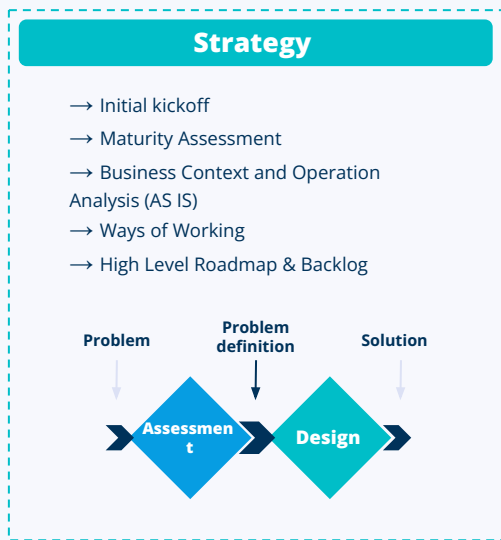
Strategy

⟶ Initial kickoff

⟶ Maturity Assessment

⟶ Business Context and Operation Analysis (AS IS)

⟶ Ways of Working

⟶ High Level Roadmap & Backlog

Problem

Problem definition

Solution

Assessmen t

Design